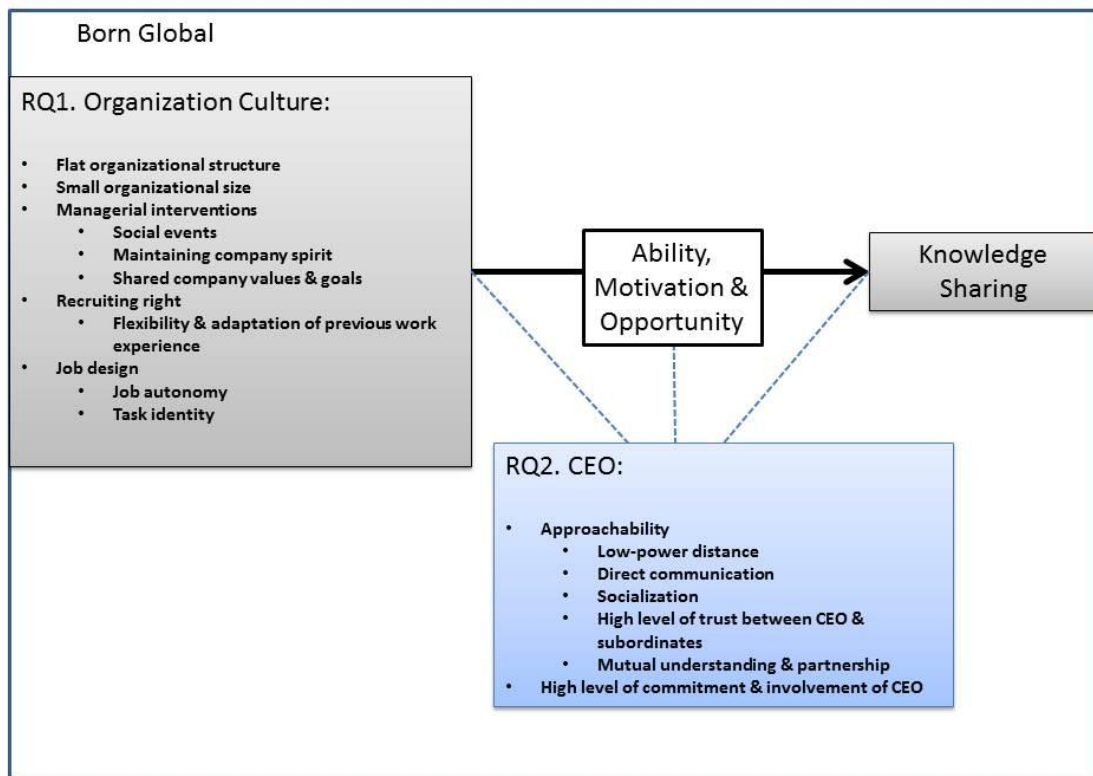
Born Global

RQ1. Organization Culture:

- Flat organizational structure
- Small organizational size
- Managerial interventions
  - Social events
  - Maintaining company spirit
  - Shared company values & goals
- Recruiting right
  - Flexibility & adaptation of previous work experience
- Job design
  - Job autonomy
  - Task identity

Ability, Motivation & Opportunity

Knowledge Sharing

RQ2. CEO:

- Approachability
  - Low-power distance
  - Direct communication
  - Socialization
  - High level of trust between CEO & subordinates
  - Mutual understanding & partnership
- High level of commitment & involvement of CEO